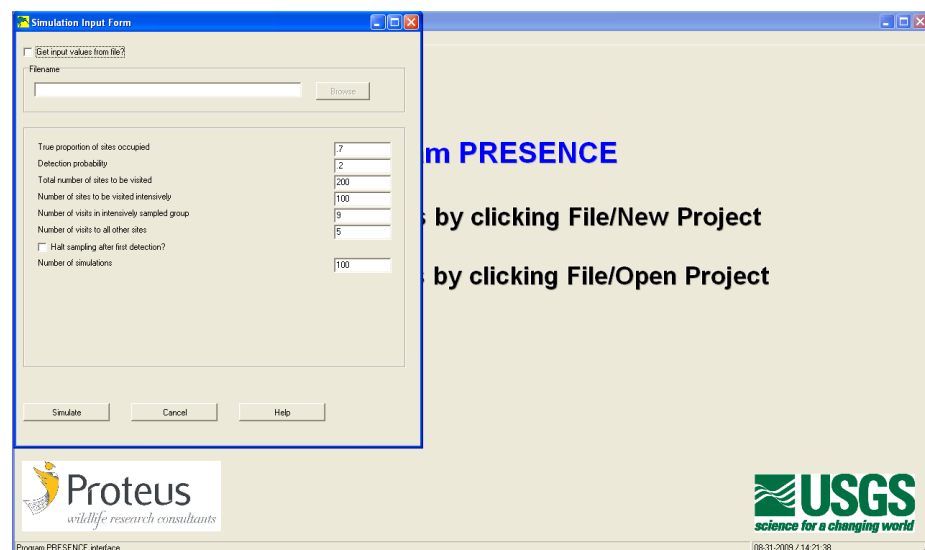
Simulation Input Form

Get input values from file?

Filename

Browse

True proportion of sites occupied .7
Detection probability .2
Total number of sites to be visited 200
Number of sites to be visited intensively 100
Number of visits in intensively sampled group 9
Number of visits to all other sites 5
Halt sampling after first detection?
Number of simulations 100

Simulate Cancel Help

m PRESENCE

s by clicking File/New Project

s by clicking File/Open Project

Proteus
wildlife research consultants

USGS
science for a changing world

Program PRESENCE interface

08-31-2009 / 14:21:38